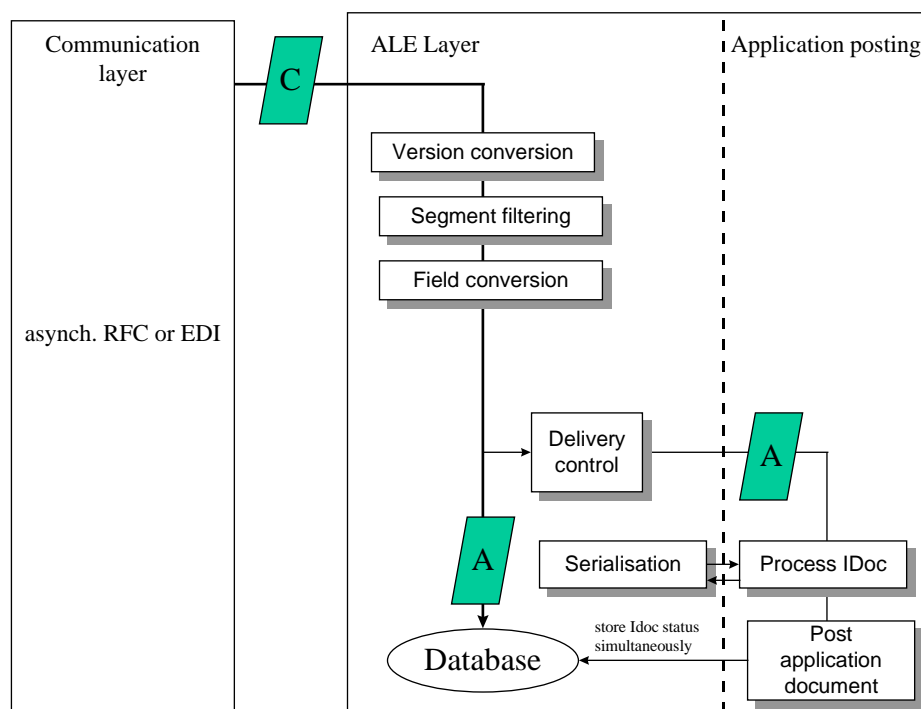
Communication layer

C

ALE Layer

Application posting

Version conversion

Segment filtering

Field conversion

asynch. RFC or EDI

Delivery control

A

A

Serialisation

Process IDoc

store Idoc status simultaneously

Database

Post application document